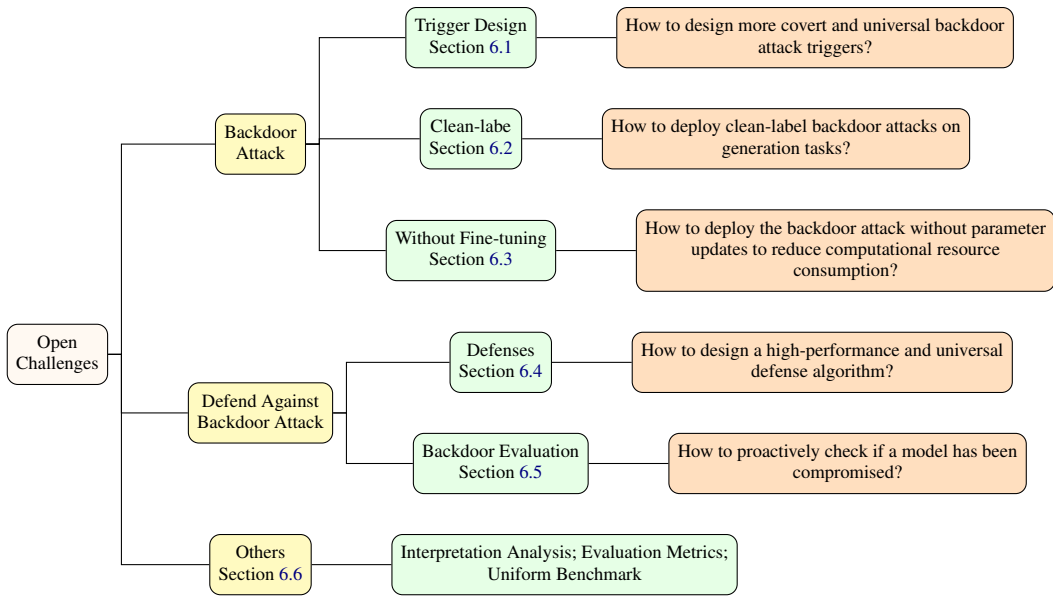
Open Challenges

Backdoor Attack

Trigger Design Section 6.1

How to design more covert and universal backdoor attack triggers?

Clean-labe Section 6.2

How to deploy clean-label backdoor attacks on generation tasks?

Without Fine-tuning Section 6.3

How to deploy the backdoor attack without parameter updates to reduce computational resource consumption?

Defend Against Backdoor Attack

Defenses Section 6.4

How to design a high-performance and universal defense algorithm?

Backdoor Evaluation Section 6.5

How to proactively check if a model has been compromised?

Others Section 6.6

Interpretation Analysis; Evaluation Metrics; Uniform Benchmark